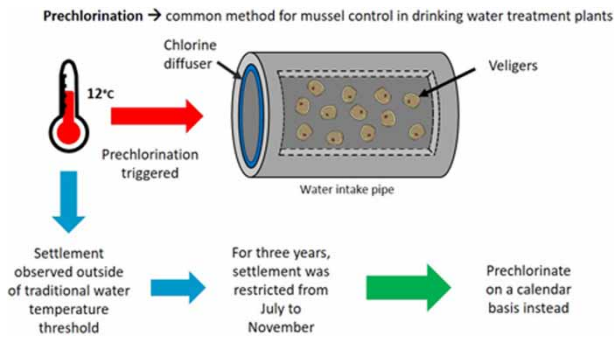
Prechlorination → common method for mussel control in drinking water treatment plants

12°C

Chlorine diffuser

Veligers

Prechlorination triggered

Water intake pipe

Settlement observed outside of traditional water temperature threshold

For three years, settlement was restricted from July to November

Prechlorinate on a calendar basis instead